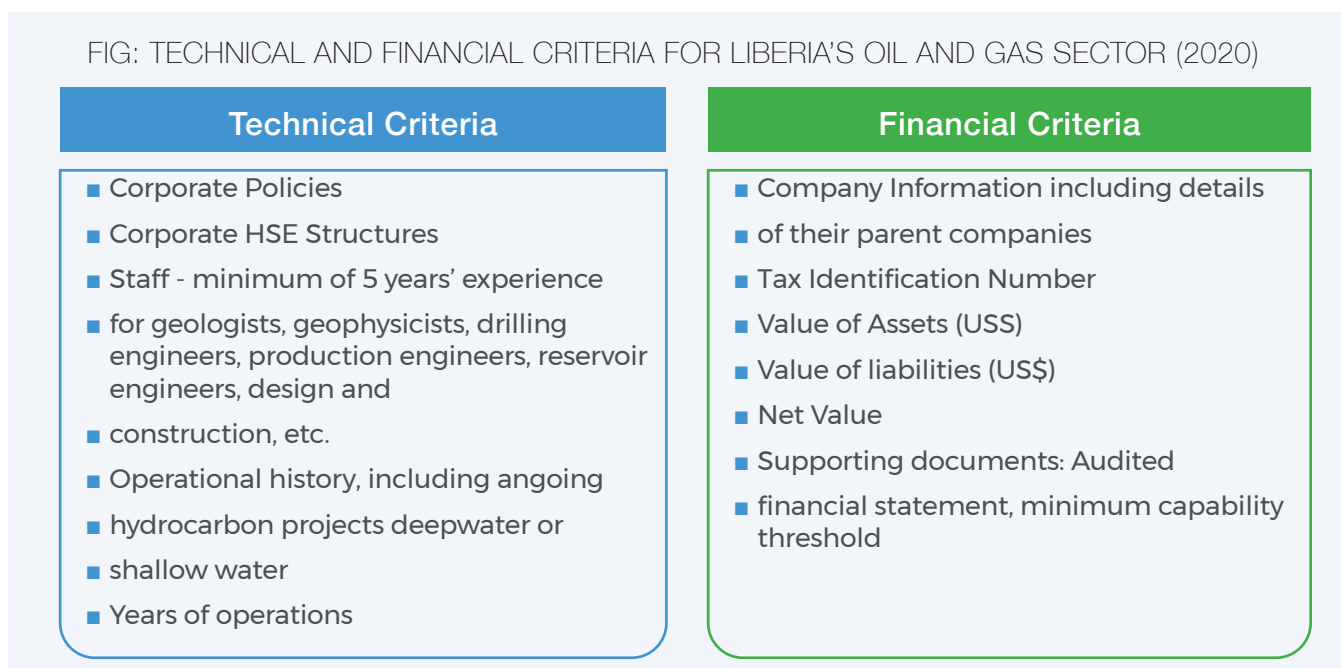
FIG: TECHNICAL AND FINANCIAL CRITERIA FOR LIBERIA'S OIL AND GAS SECTOR (2020)

Technical Criteria

- Corporate Policies
- Corporate HSE Structures
- Staff - minimum of 5 years' experience
- for geologists, geophysicists, drilling engineers, production engineers, reservoir engineers, design and
- construction, etc.
- Operational history, including angoing
- hydrocarbon projects deepwater or
- shallow water
- Years of operations

Financial Criteria

- Company Information including details
- of their parent companies
- Tax Identification Number
- Value of Assets (USS)
- Value of liabilities (US$)
- Net Value
- Supporting documents: Audited
- financial statement, minimum capability threshold